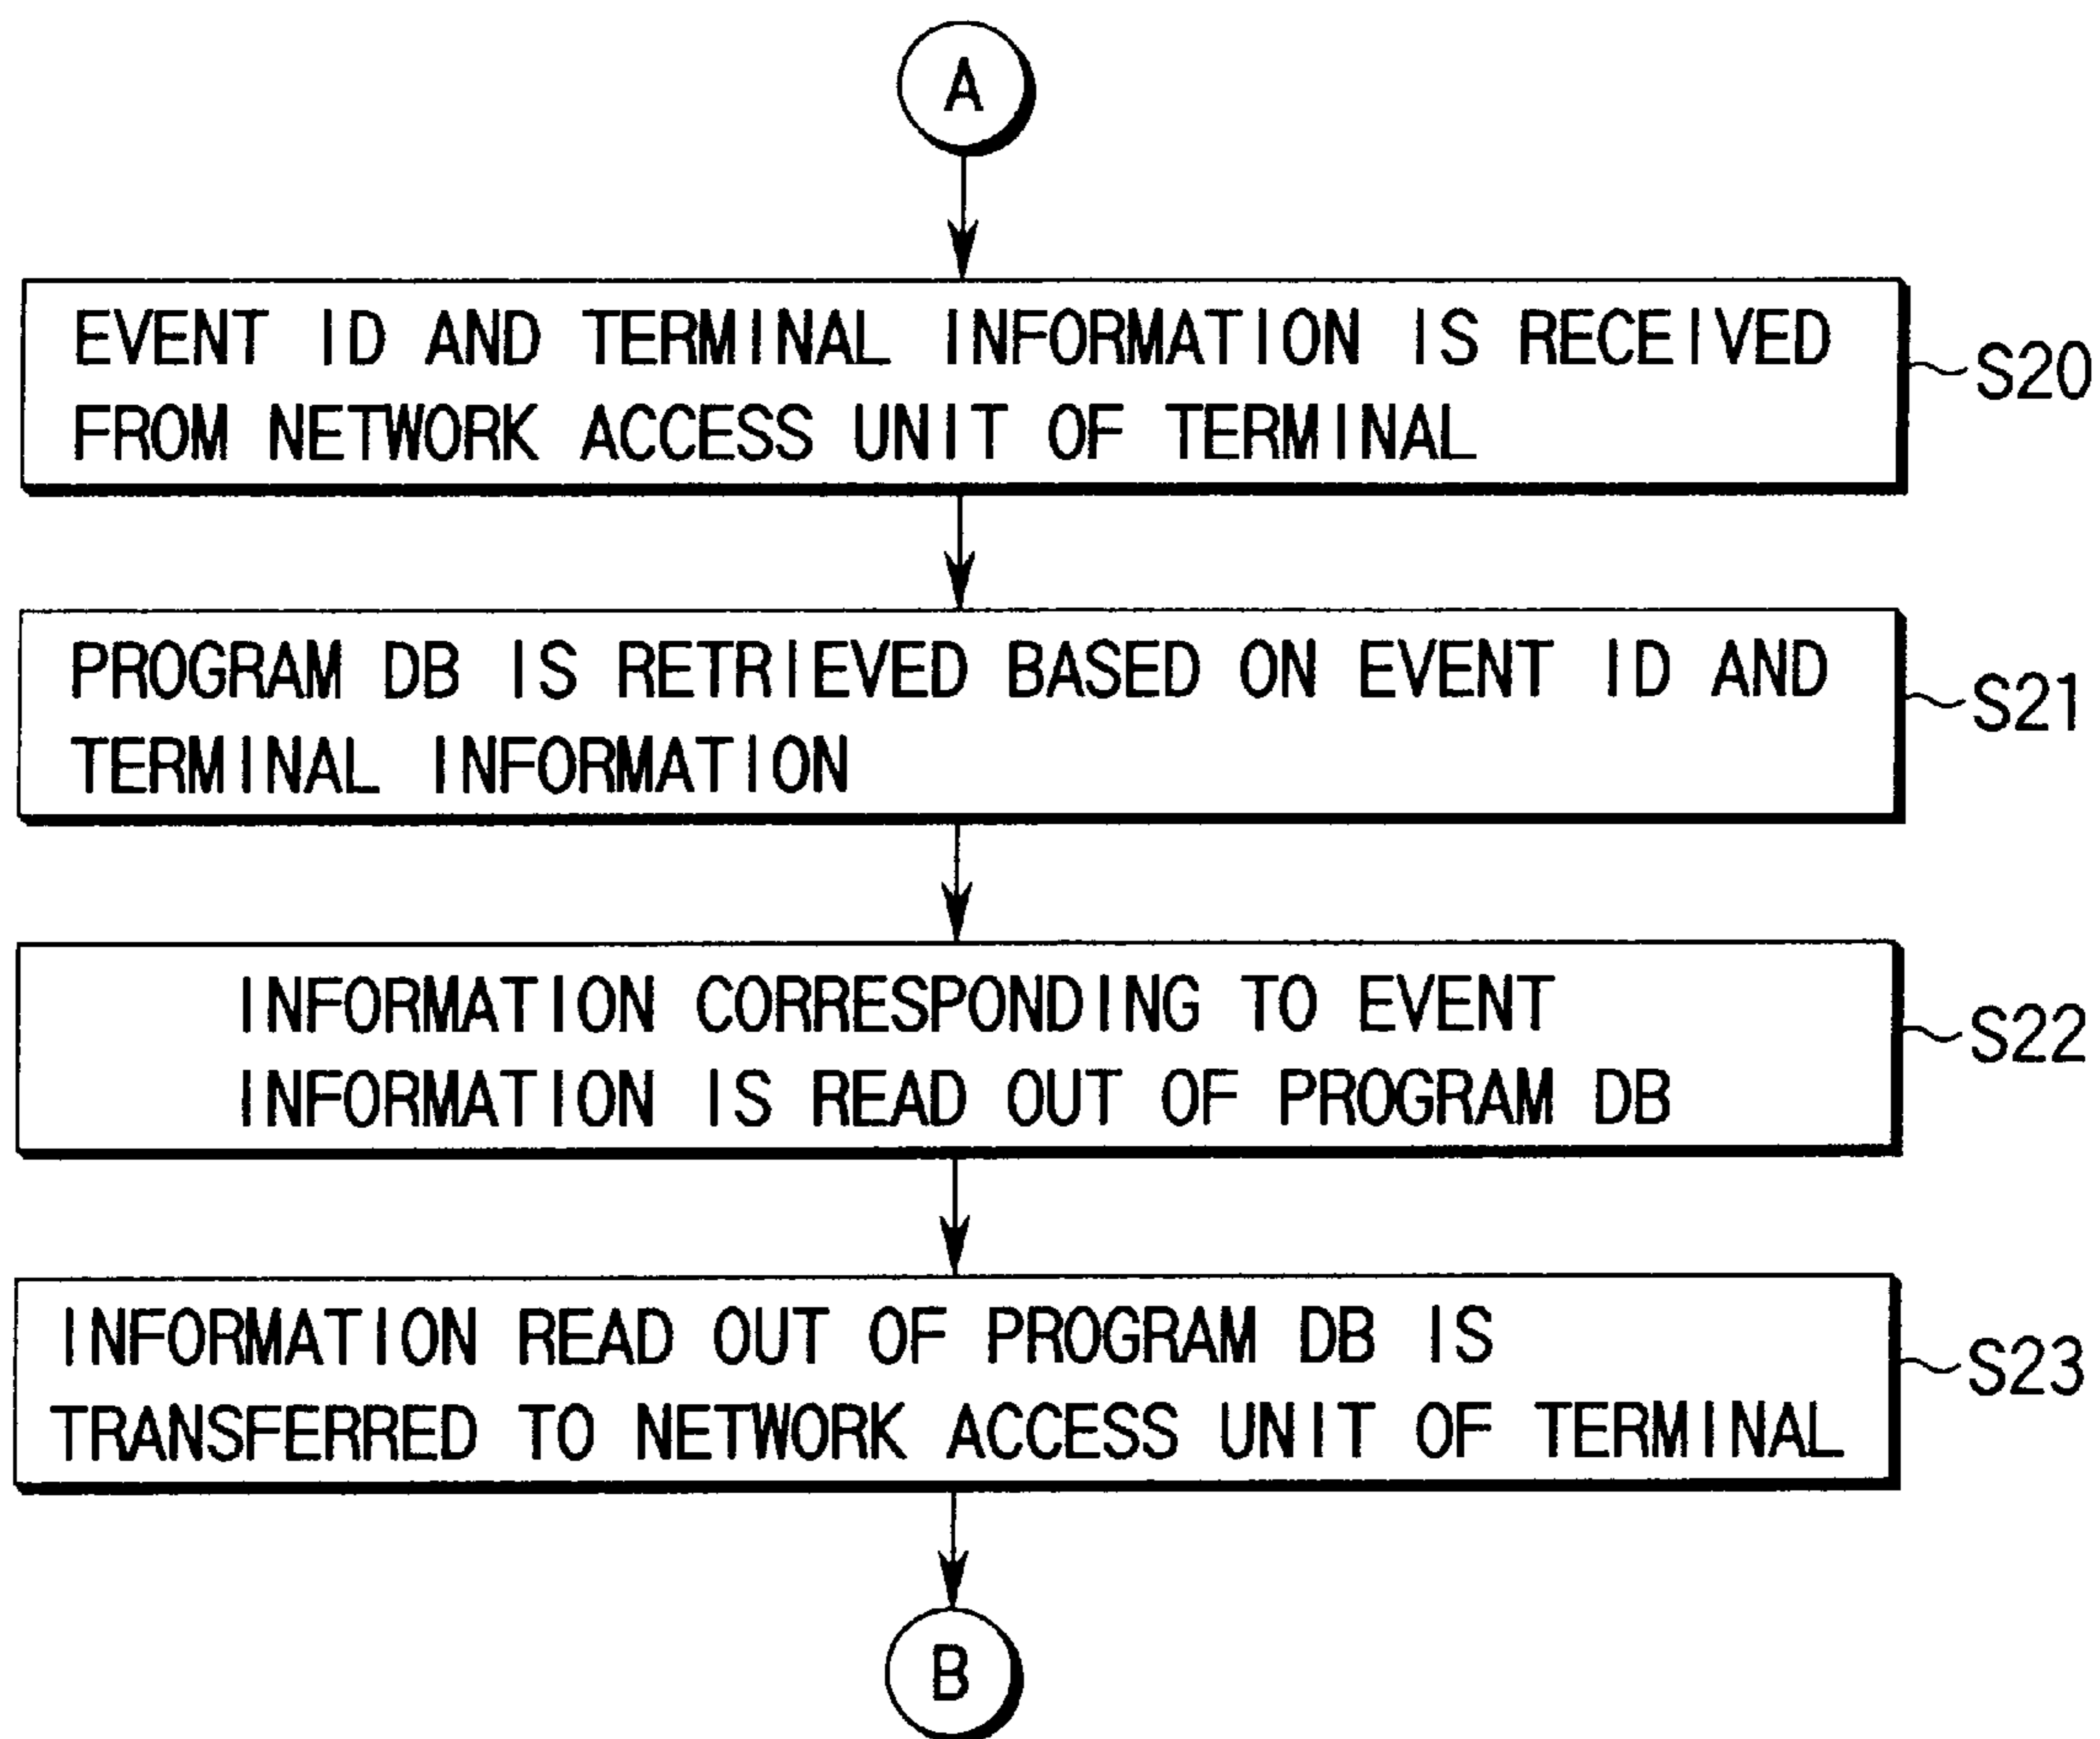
A

EVENT ID AND TERMINAL INFORMATION IS RECEIVED FROM NETWORK ACCESS UNIT OF TERMINAL

S20

PROGRAM DB IS RETRIEVED BASED ON EVENT ID AND TERMINAL INFORMATION

S21

INFORMATION CORRESPONDING TO EVENT INFORMATION IS READ OUT OF PROGRAM DB

S22

INFORMATION READ OUT OF PROGRAM DB IS TRANSFERRED TO NETWORK ACCESS UNIT OF TERMINAL

S23

B